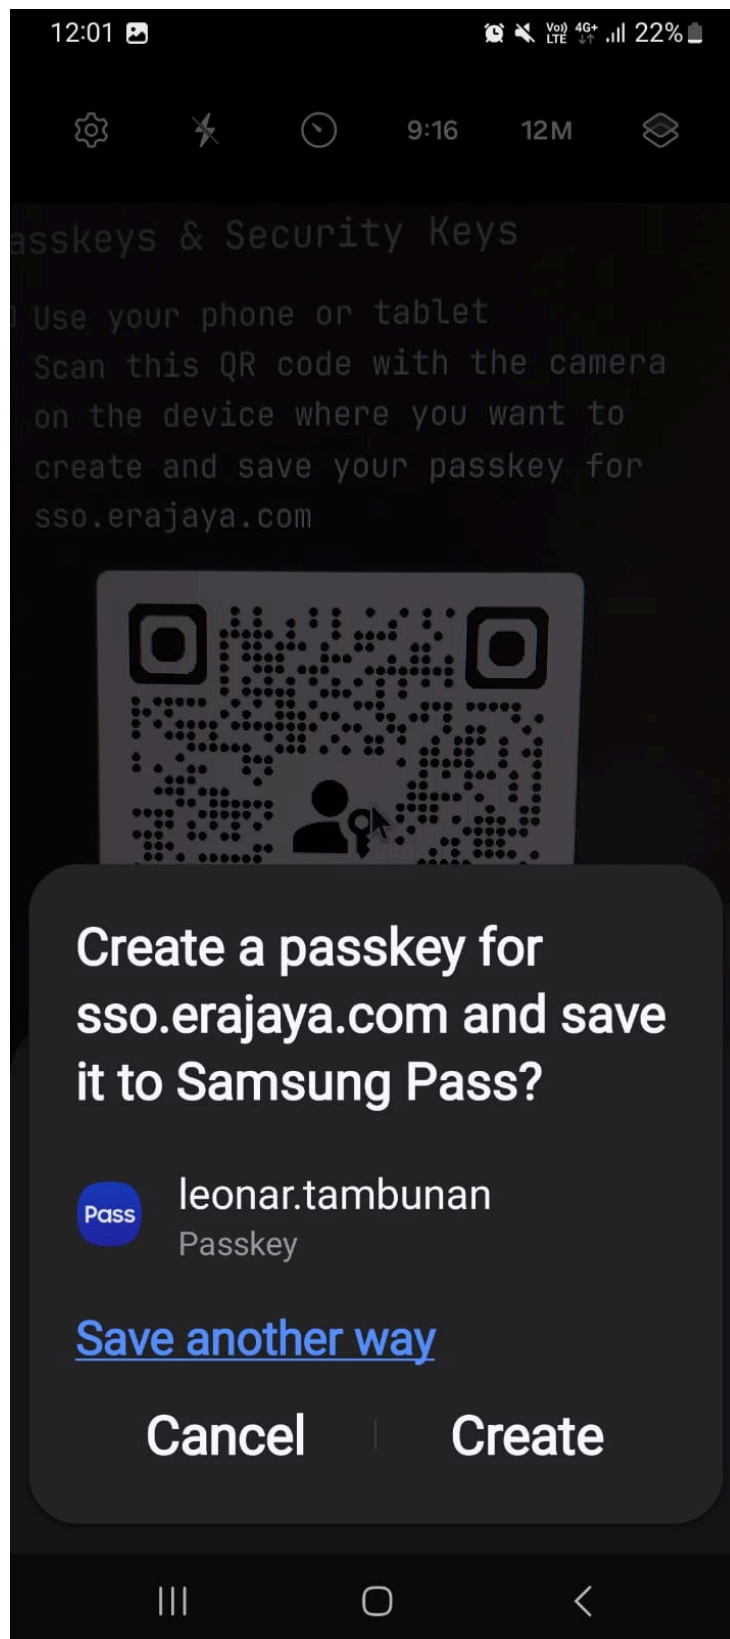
12:01

Vo) LTE 4G+ 22%

9:16 12M

asskeys & Security Keys

Use your phone or tablet
Scan this QR code with the camera on the device where you want to create and save your passkey for sso.erajaya.com

Create a passkey for sso.erajaya.com and save it to Samsung Pass?

Pass

leonar.tambunan
Passkey

Save another way

Cancel

Create